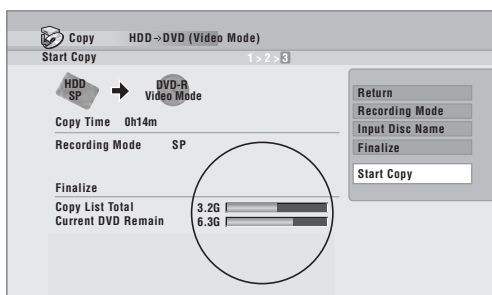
Copy HDD→DVD (Video Mode)

Start Copy

1 > 2 > 3

HDD SP

DVD-R Video Mode

Copy Time 0h14m

Recording Mode SP

Finalize

Copy List Total 3.2G

Current DVD Remain 6.3G

Return

Recording Mode

Input Disc Name

Finalize

Start Copy